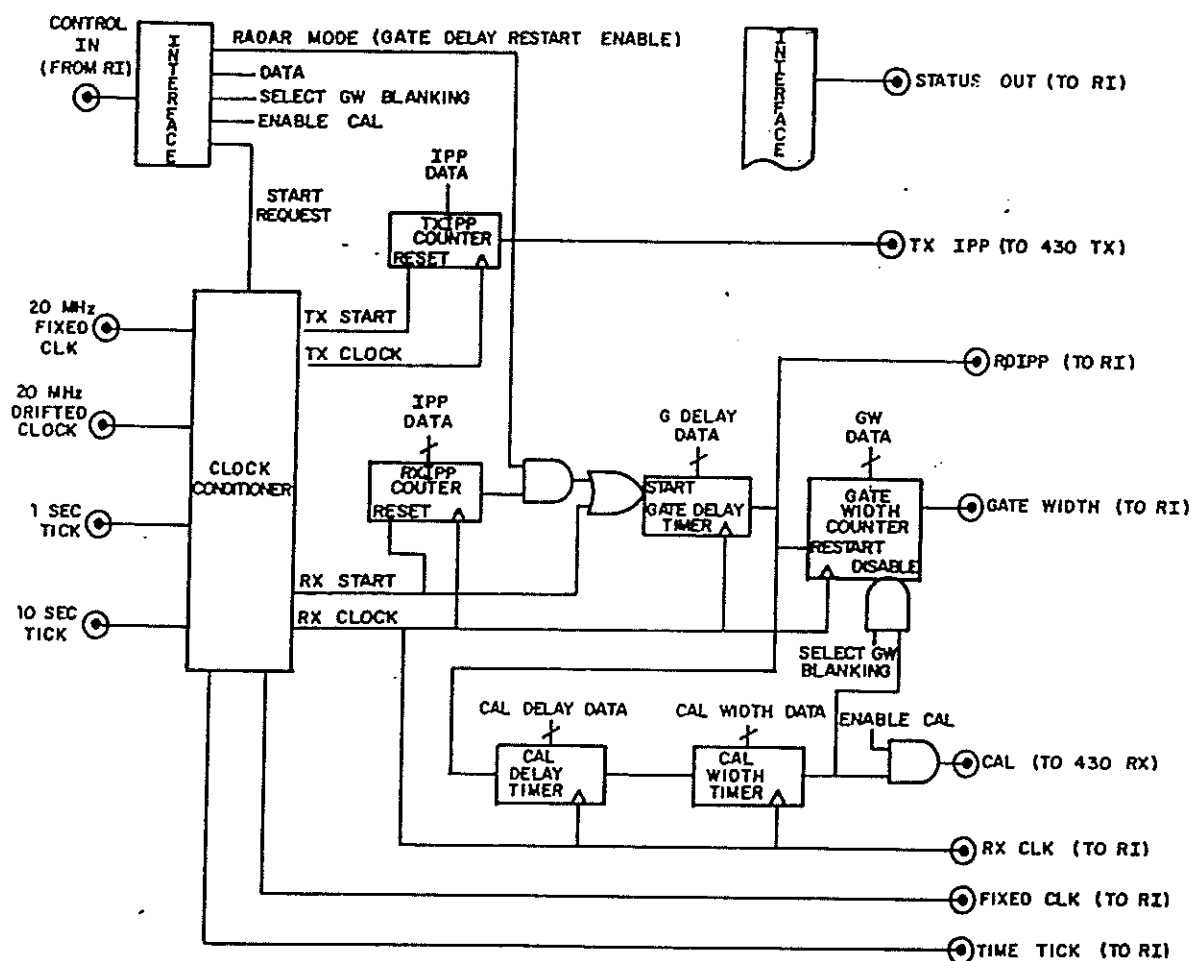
CONTROL IN (FROM RI)

INTERFACE

RADAR MODE (GATE DELAY RESTART ENABLE)

DATA

SELECT GW BLANKING

ENABLE CAL

INTERFACE

STATUS OUT (TO RI)

START REQUEST

IPP DATA

TX IPP COUNTER

RESET

TX IPP (TO 430 TX)

20 MHz FIXED CLK

TX START

TX CLOCK

RDIPP (TO RI)

20 MHz DRIFTED CLOCK

IPP DATA

G DELAY DATA

GW DATA

CLOCK CONDITIONER

RX IPP COUTER

RESET

START

GATE DELAY TIMER

GATE WIDTH COUNTER

GATE WIDTH (TO RI)

1 SEC TICK

RESTART

DISABLE

RX START

10 SEC TICK

RX CLOCK

SELECT GW BLANKING

CAL DELAY DATA

CAL WIDTH DATA

ENABLE CAL

CAL DELAY TIMER

CAL WIDTH TIMER

CAL (TO 430 RX)

RX CLK (TO RI)

FIXED CLK (TO RI)

TIME TICK (TO RI)